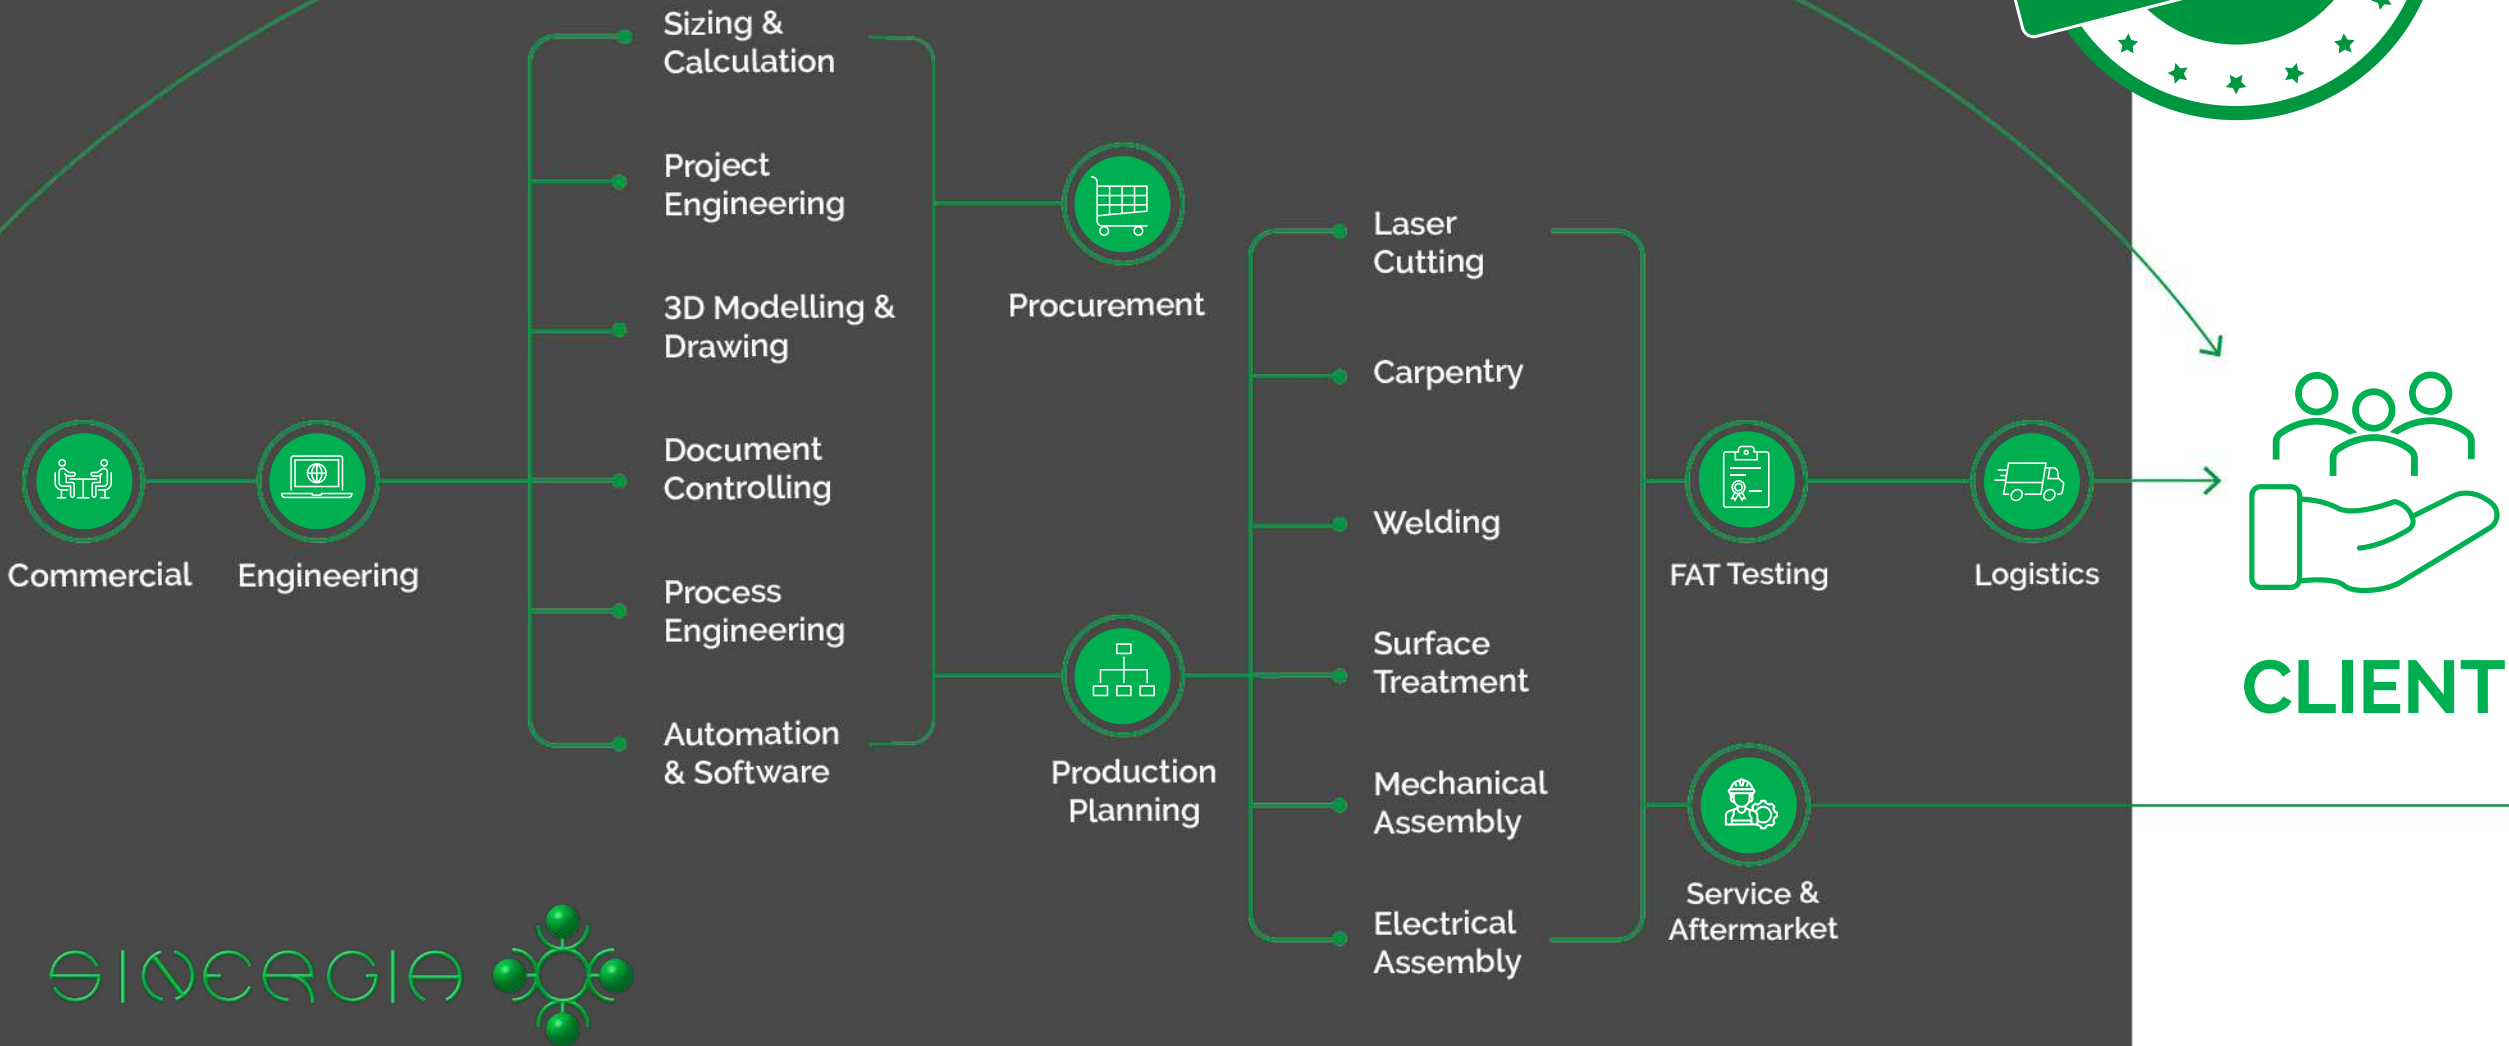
Sizing & Calculation

Project Engineering

3D Modelling & Drawing

Document Controlling

Process Engineering

Automation & Software

Procurement

Laser Cutting

Carpentry

Welding

Surface Treatment

Mechanical Assembly

Electrical Assembly

Commercial

Engineering

Production Planning

FAT Testing

Logistics

Service & Aftermarket

CLIENT

SINERGIA